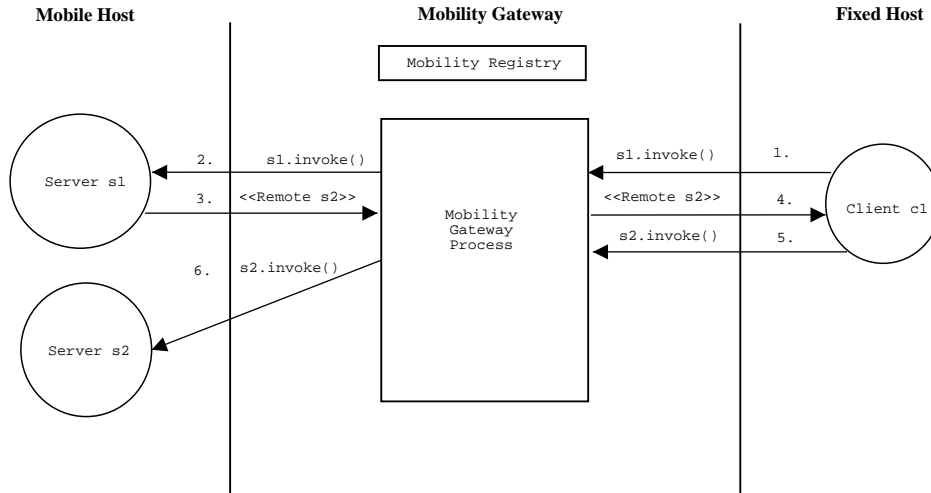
Mobile Host

Mobility Gateway

Fixed Host

Mobility Registry

Server s1

2. s1.invoke()

3. <<Remote s2>>

Mobility Gateway Process

s1.invoke() 1.

<<Remote s2>> 4.

s2.invoke() 5.

Client c1

6. s2.invoke()

Server s2